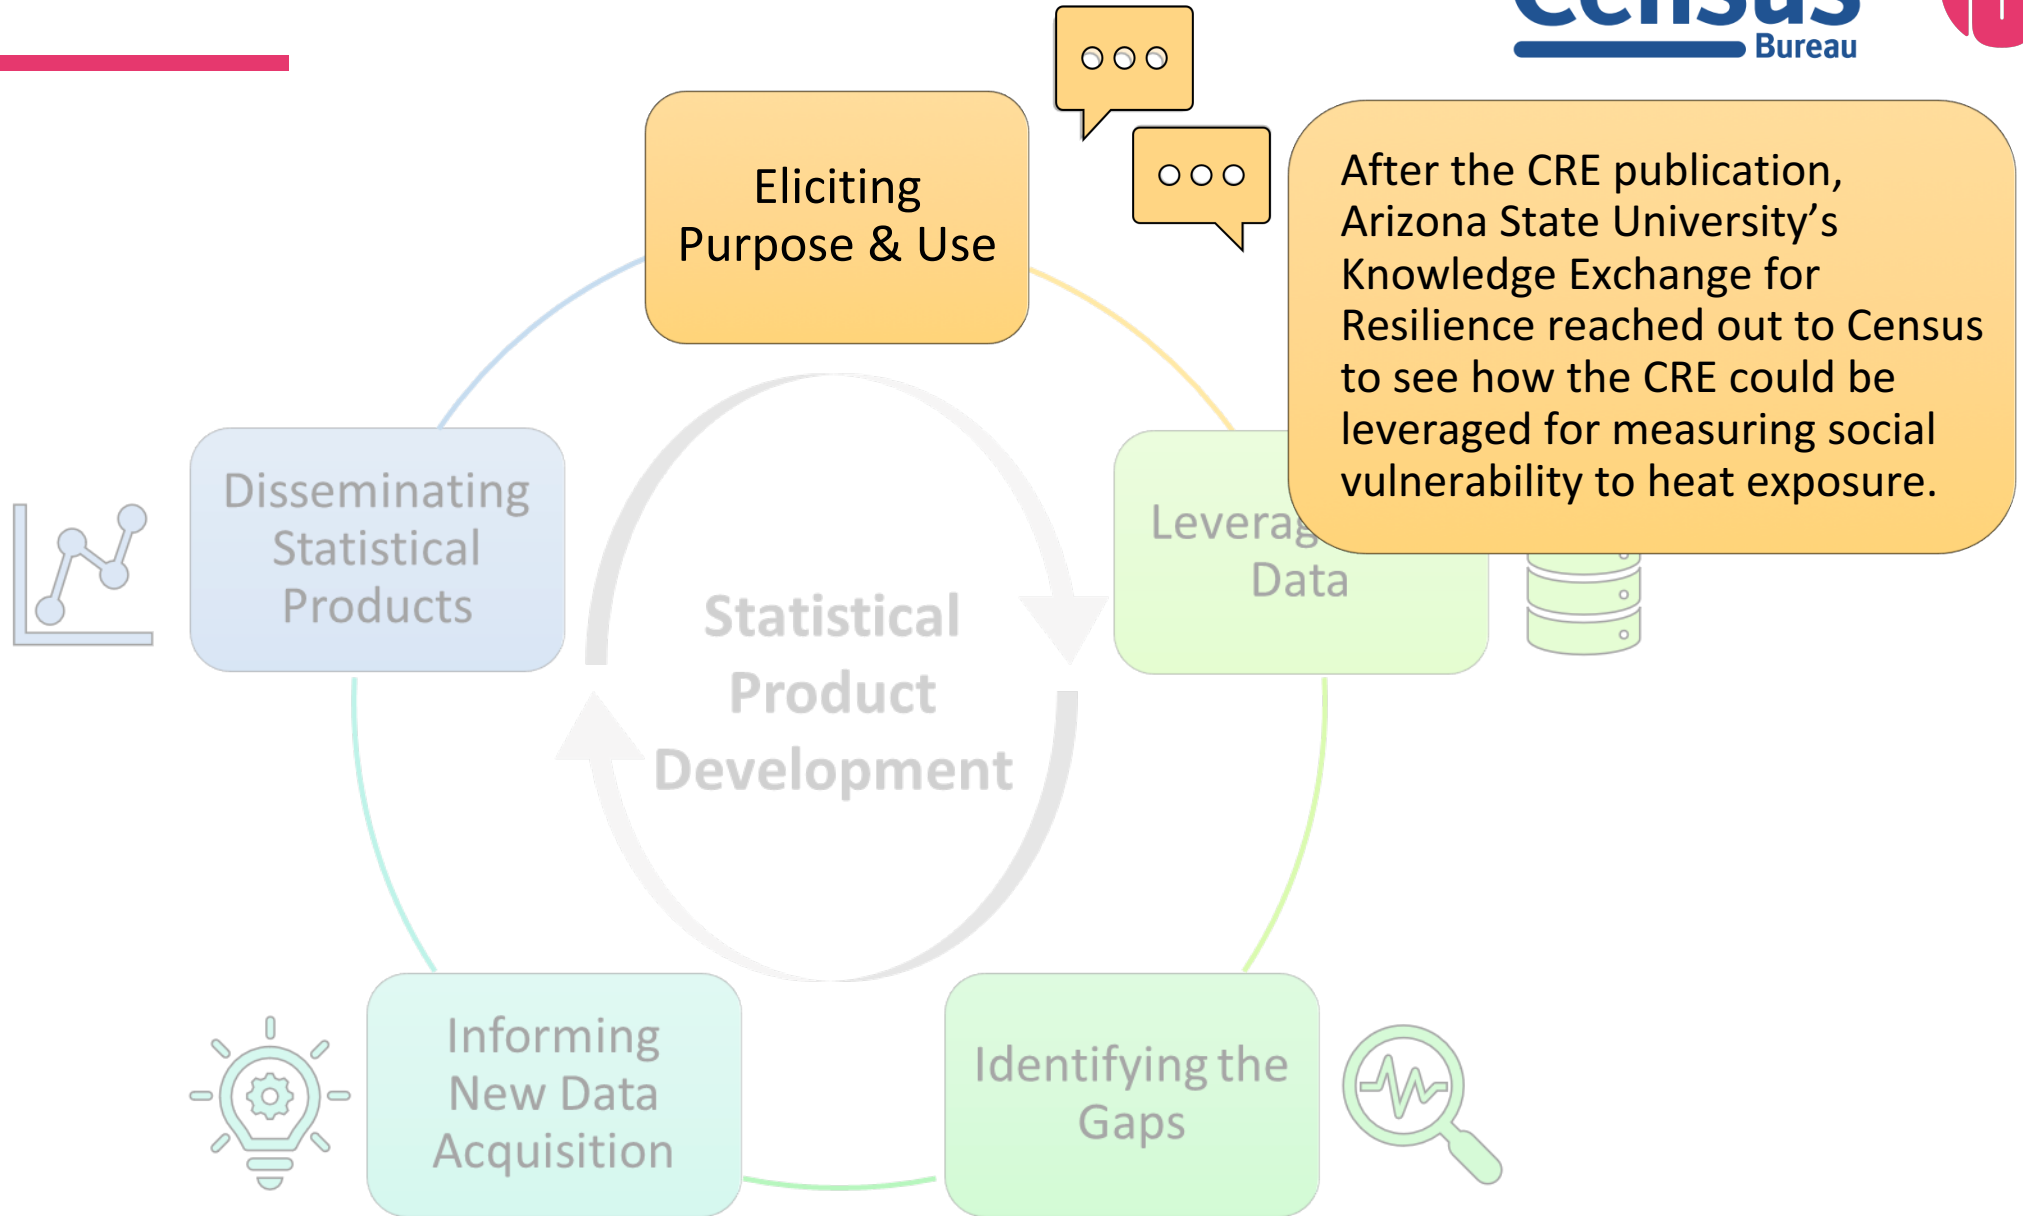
Census Bureau

Eliciting Purpose & Use

After the CRE publication, Arizona State University's Knowledge Exchange for Resilience reached out to Census to see how the CRE could be leveraged for measuring social vulnerability to heat exposure.

Disseminating Statistical Products

Leverag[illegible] Data

Statistical Product Development

Informing New Data Acquisition

Identifying the Gaps